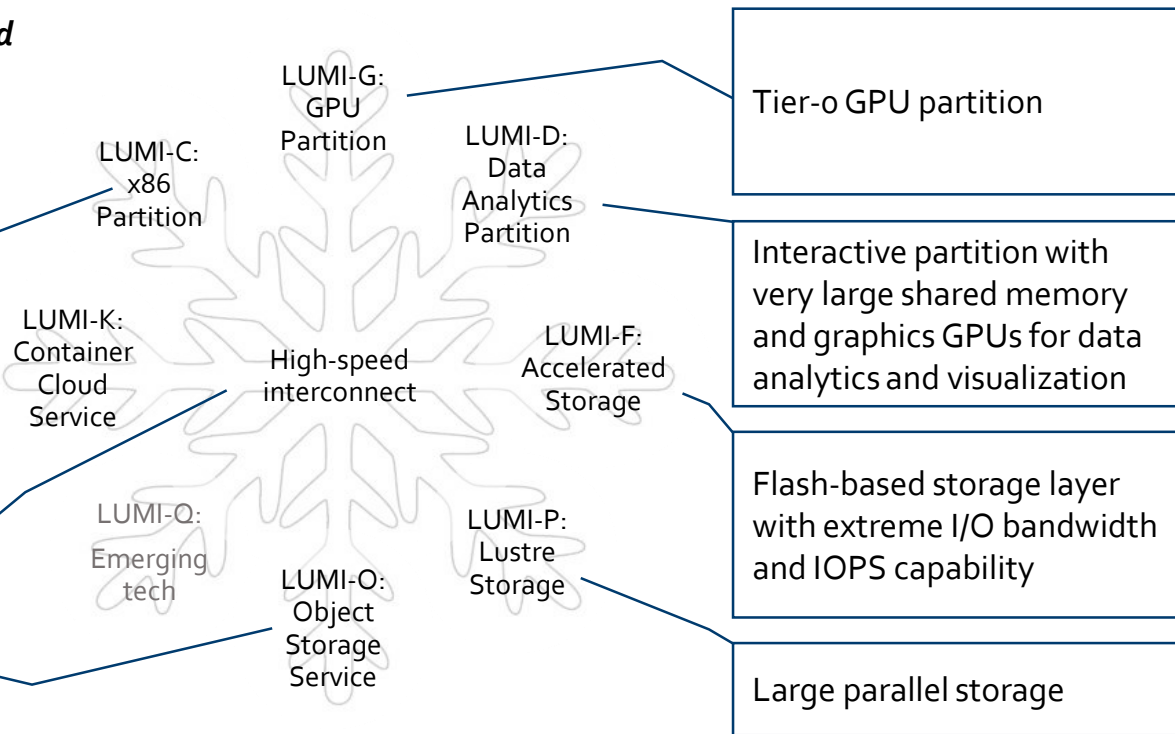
d

LUMI-G: GPU Partition

LUMI-C: x86 Partition

LUMI-D: Data Analytics Partition

LUMI-K: Container Cloud Service

High-speed interconnect

LUMI-F: Accelerated Storage

LUMI-Q: Emerging tech

LUMI-P: Lustre Storage

LUMI-O: Object Storage Service

Tier-0 GPU partition

Interactive partition with very large shared memory and graphics GPUs for data analytics and visualization

Flash-based storage layer with extreme I/O bandwidth and IOPS capability

Large parallel storage